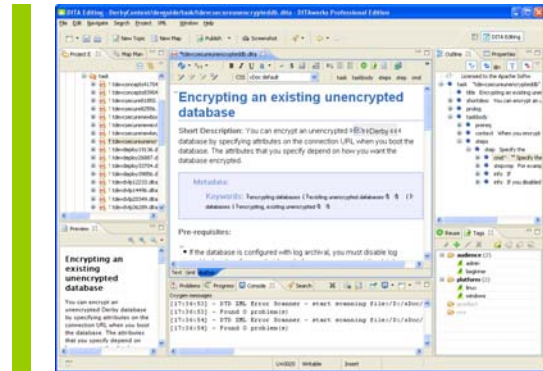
DITA Editing - DerbyContent/derguide/task/tdevcsecureunencrypteddb.dita - DITAworks Professional Edition

File Edit Navigate Search Project XML Window Help

New Topic New Map Publish Screenshot

DITA Editing

Project E Map Nav

*tdevcsecureunencrypteddb.dita

Outline Properties

Encrypting an existing unencrypted database

Short Description: You can encrypt an unencrypted Derby database by specifying attributes on the connection URL when you boot the database. The attributes that you specify depend on how you want the database encrypted.

Metadata:

Keywords: Encrypting databases | Encrypting unencrypted databases | Encrypting, existing unencrypted

Pre-requisites:

If the database is configured with log archival, you must disable log

Text Grid Author

Problems Progress Console Search

Oxygen messages

[17:34:53] - DTD XML Error Scanner - start scanning file:/D:/dUoc/
[17:34:53] - Found 0 problem(s)
[17:34:54] - DTD XML Error Scanner - start scanning file:/D:/dUoc/
[17:34:54] - Found 0 problem(s)

Preview

Encrypting an existing unencrypted database

You can encrypt an unencrypted Derby database by specifying attributes on the connection URL when you boot the database. The attributes that you specify depend on

Reuse Tags

audience
admin
beginner
platform
linux
windows

Unicode Writable Insert